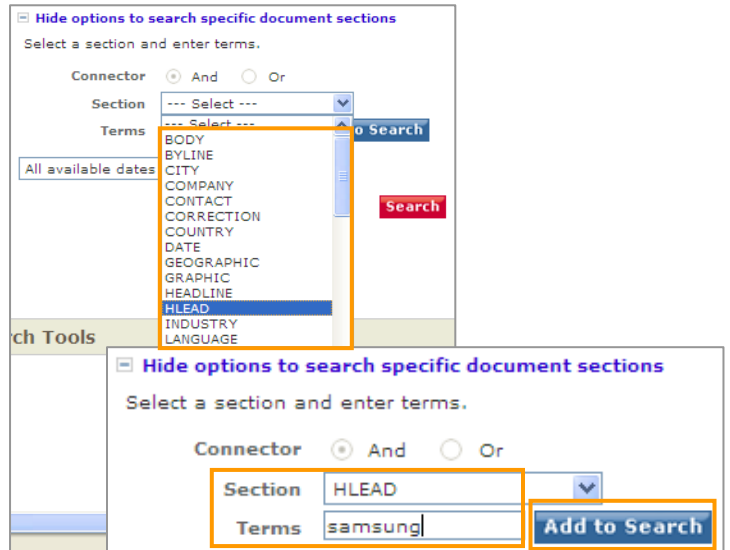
⊟ Hide options to search specific document sections

Select a section and enter terms.

Connector And Or

Section --- Select ---

Terms --- Select ---

o Search

All available dates

BODY
BYLINE
CITY
COMPANY
CONTACT
CORRECTION
COUNTRY
DATE
GEOGRAPHIC
GRAPHIC
HEADLINE
HLEAD
INDUSTRY
LANGUAGE

Search

rch Tools

⊟ Hide options to search specific document sections

Select a section and enter terms.

Connector And Or

Section HLEAD

Terms samsung

Add to Search